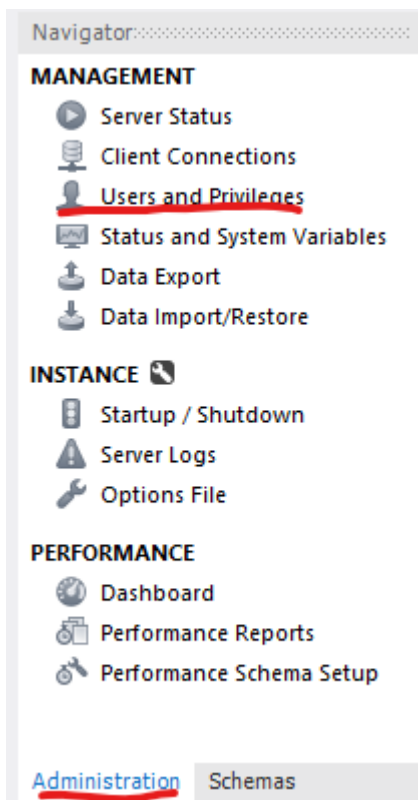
Navigator

MANAGEMENT
Server Status
Client Connections
Users and Privileges
Status and System Variables
Data Export
Data Import/Restore

INSTANCE
Startup / Shutdown
Server Logs
Options File

PERFORMANCE
Dashboard
Performance Reports
Performance Schema Setup

Administration Schemas